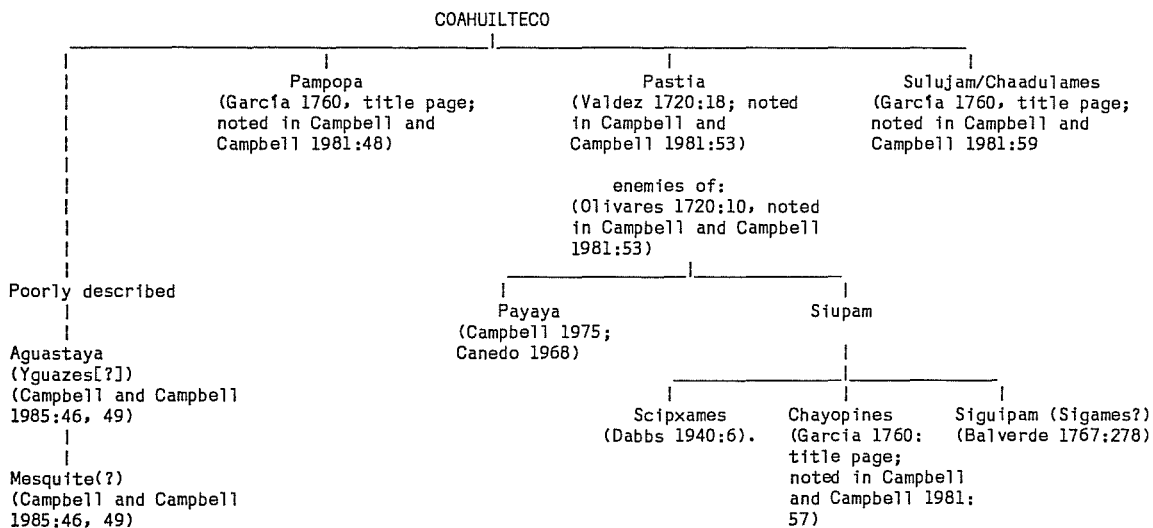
COAHUILTECO

Pampopa (García 1760, title page; noted in Campbell and Campbell 1981:48)

Pastia (Valdez 1720:18; noted in Campbell and Campbell 1981:53)

Sulujam/Chaadulames (García 1760, title page; noted in Campbell and Campbell 1981:59

enemies of: (Olivares 1720:10, noted in Campbell and Campbell 1981:53)

Poorly described

Payaya (Campbell 1975; Canedo 1968)

Siupam

Aguastaya (Yguazes[?]) (Campbell and Campbell 1985:46, 49)

Scipxames (Dabbs 1940:6).

Chayopines (Garcia 1760: title page; noted in Campbell and Campbell 1981: 57)

Siguipam (Sigames?) (Balverde 1767:278)

Mesquite(?) (Campbell and Campbell 1985:46, 49)